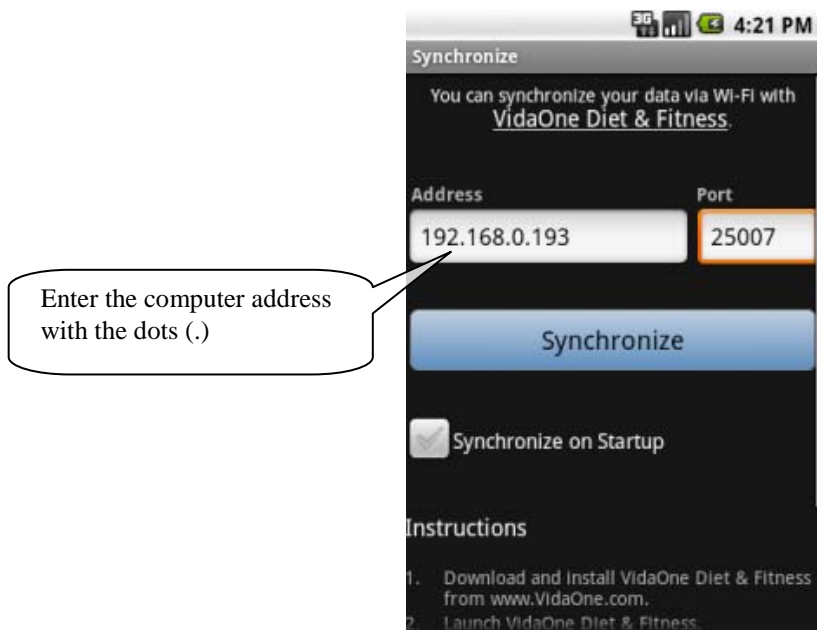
3G 4:21 PM

Synchronize

You can synchronize your data via Wi-Fi with VidaOne Diet & Fitness.

Address

Port

192.168.0.193

25007

Enter the computer address with the dots (.)

Synchronize

Synchronize on Startup

Instructions

1. Download and install VidaOne Diet & Fitness from www.VidaOne.com.

2. Launch VidaOne Diet & Fitness.